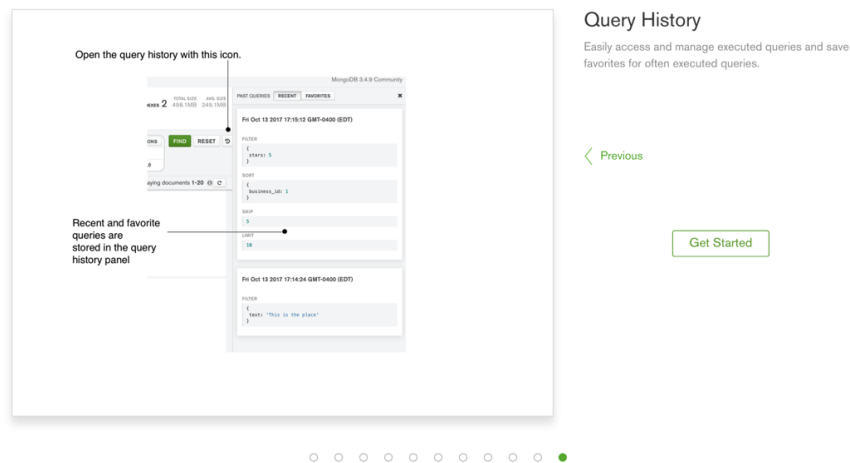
Open the query history with this icon.

MongoDB 3.4.9 Community

ES 2 TOTAL SIZE 498.1MB AVG. SIZE 249.1MB

ONS FIND RESET

aying documents 1-20

PAST QUERIES RECENT FAVORITES

Fri Oct 13 2017 17:15:12 GMT-0400 (EDT)

FILTER
{
stars: 5
}

SORT
{
business_id: 1
}

SKIP
5

LIMIT
10

Recent and favorite queries are stored in the query history panel

Fri Oct 13 2017 17:14:24 GMT-0400 (EDT)

FILTER
{
text: 'This is the place'
}

Query History

Easily access and manage executed queries and save favorites for often executed queries.

Previous

Get Started